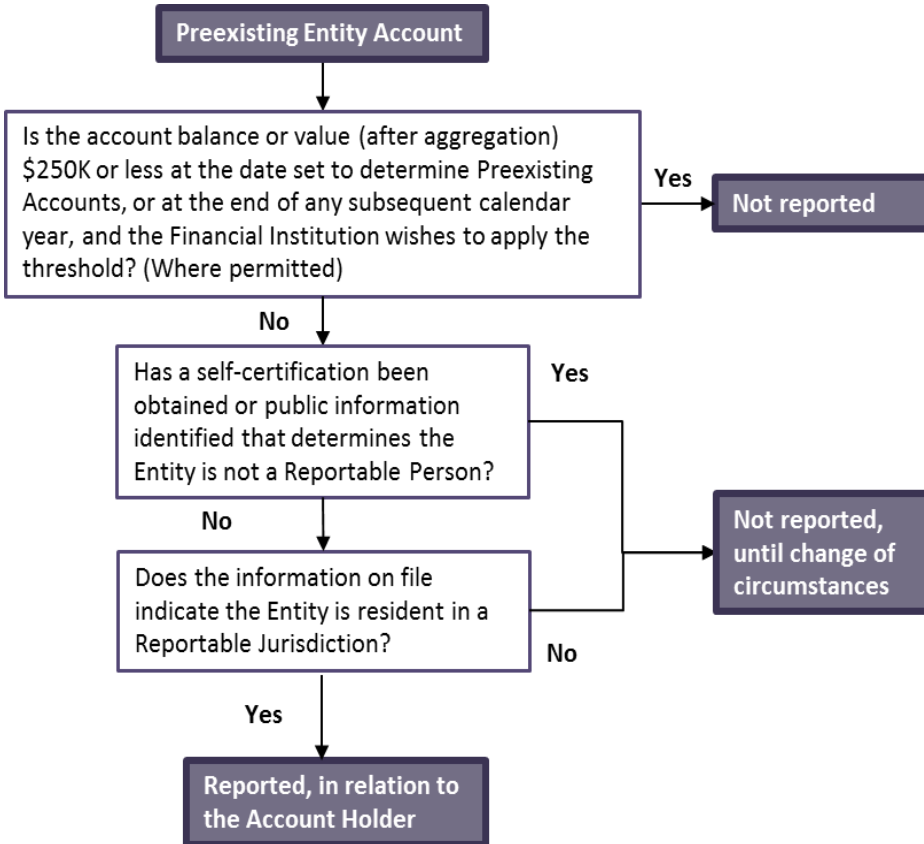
Preexisting Entity Account

Is the account balance or value (after aggregation) \$250K or less at the date set to determine Preexisting Accounts, or at the end of any subsequent calendar year, and the Financial Institution wishes to apply the threshold? (Where permitted)

Yes

Not reported

No

Has a self-certification been obtained or public information identified that determines the Entity is not a Reportable Person?

Yes

No

Not reported, until change of circumstances

Does the information on file indicate the Entity is resident in a Reportable Jurisdiction?

No

Yes

Reported, in relation to the Account Holder